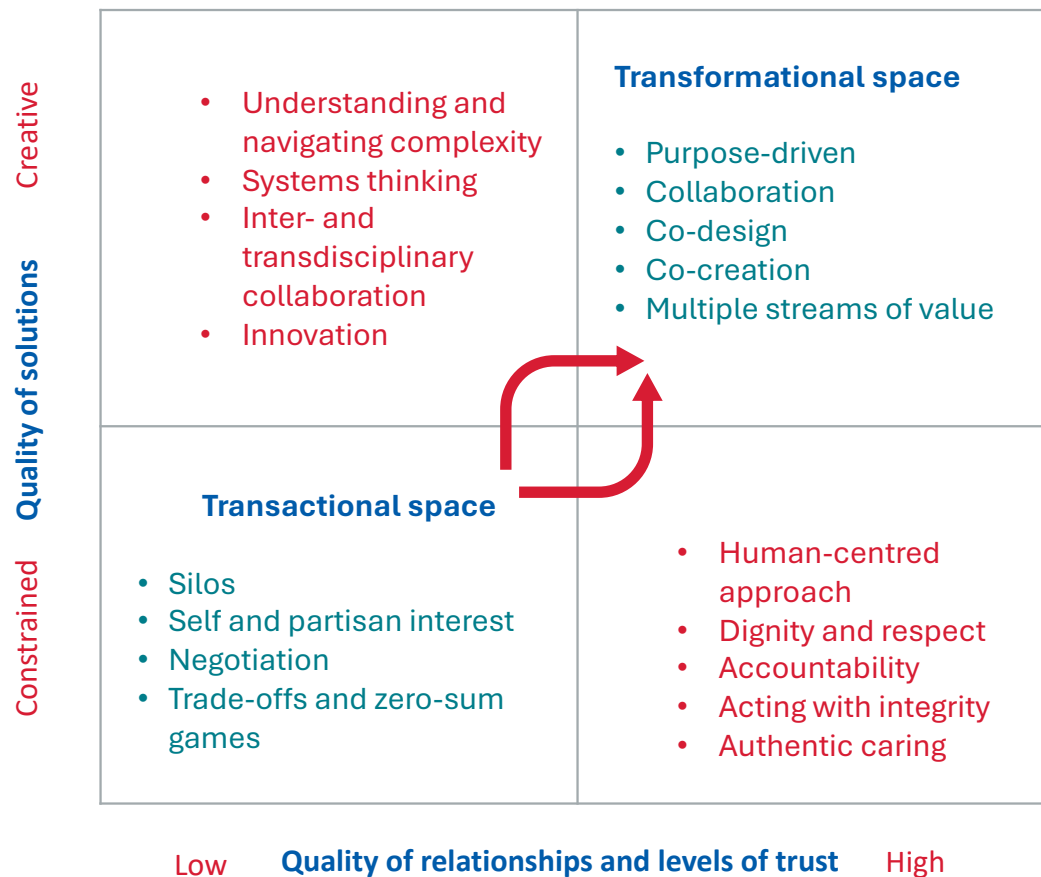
Creative

Quality of solutions

Constrained

- Understanding and navigating complexity
- Systems thinking
- Inter- and transdisciplinary collaboration
- Innovation

Transformational space

- Purpose-driven
- Collaboration
- Co-design
- Co-creation
- Multiple streams of value

Transactional space

- Silos
- Self and partisan interest
- Negotiation
- Trade-offs and zero-sum games

- Human-centred approach
- Dignity and respect
- Accountability
- Acting with integrity
- Authentic caring

Low Quality of relationships and levels of trust High